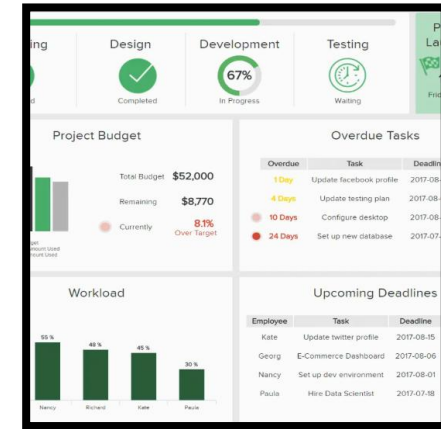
ing
d

Design
Completed

Development
67%
In Progress

Testing
Waiting

P
La
Frid

Project Budget

Total Budget $52,000
Remaining $8,770
Currently 8.1% Over Target

get
ount Used
mount Used

Overdue Tasks

| Overdue | Task | Deadlin |
|---|---|---|
| 1 Day | Update facebook profile | 2017-08 |
| 4 Days | Update testing plan | 2017-08 |
| 10 Days | Configure desktop | 2017-08 |
| 24 Days | Set up new database | 2017-08 |

Workload

55 %
49 %
45 %
30 %
Nancy
Richard
Kate
Paula

Upcoming Deadlines

| Employee | Task | Deadline |
|---|---|---|
| Kate | Update twitter profile | 2017-08-15 |
| Georg | E-Commerce Dashboard | 2017-08-06 |
| Nancy | Set up dev environment | 2017-08-01 |
| Paula | Hire Data Scientist | 2017-07-18 |